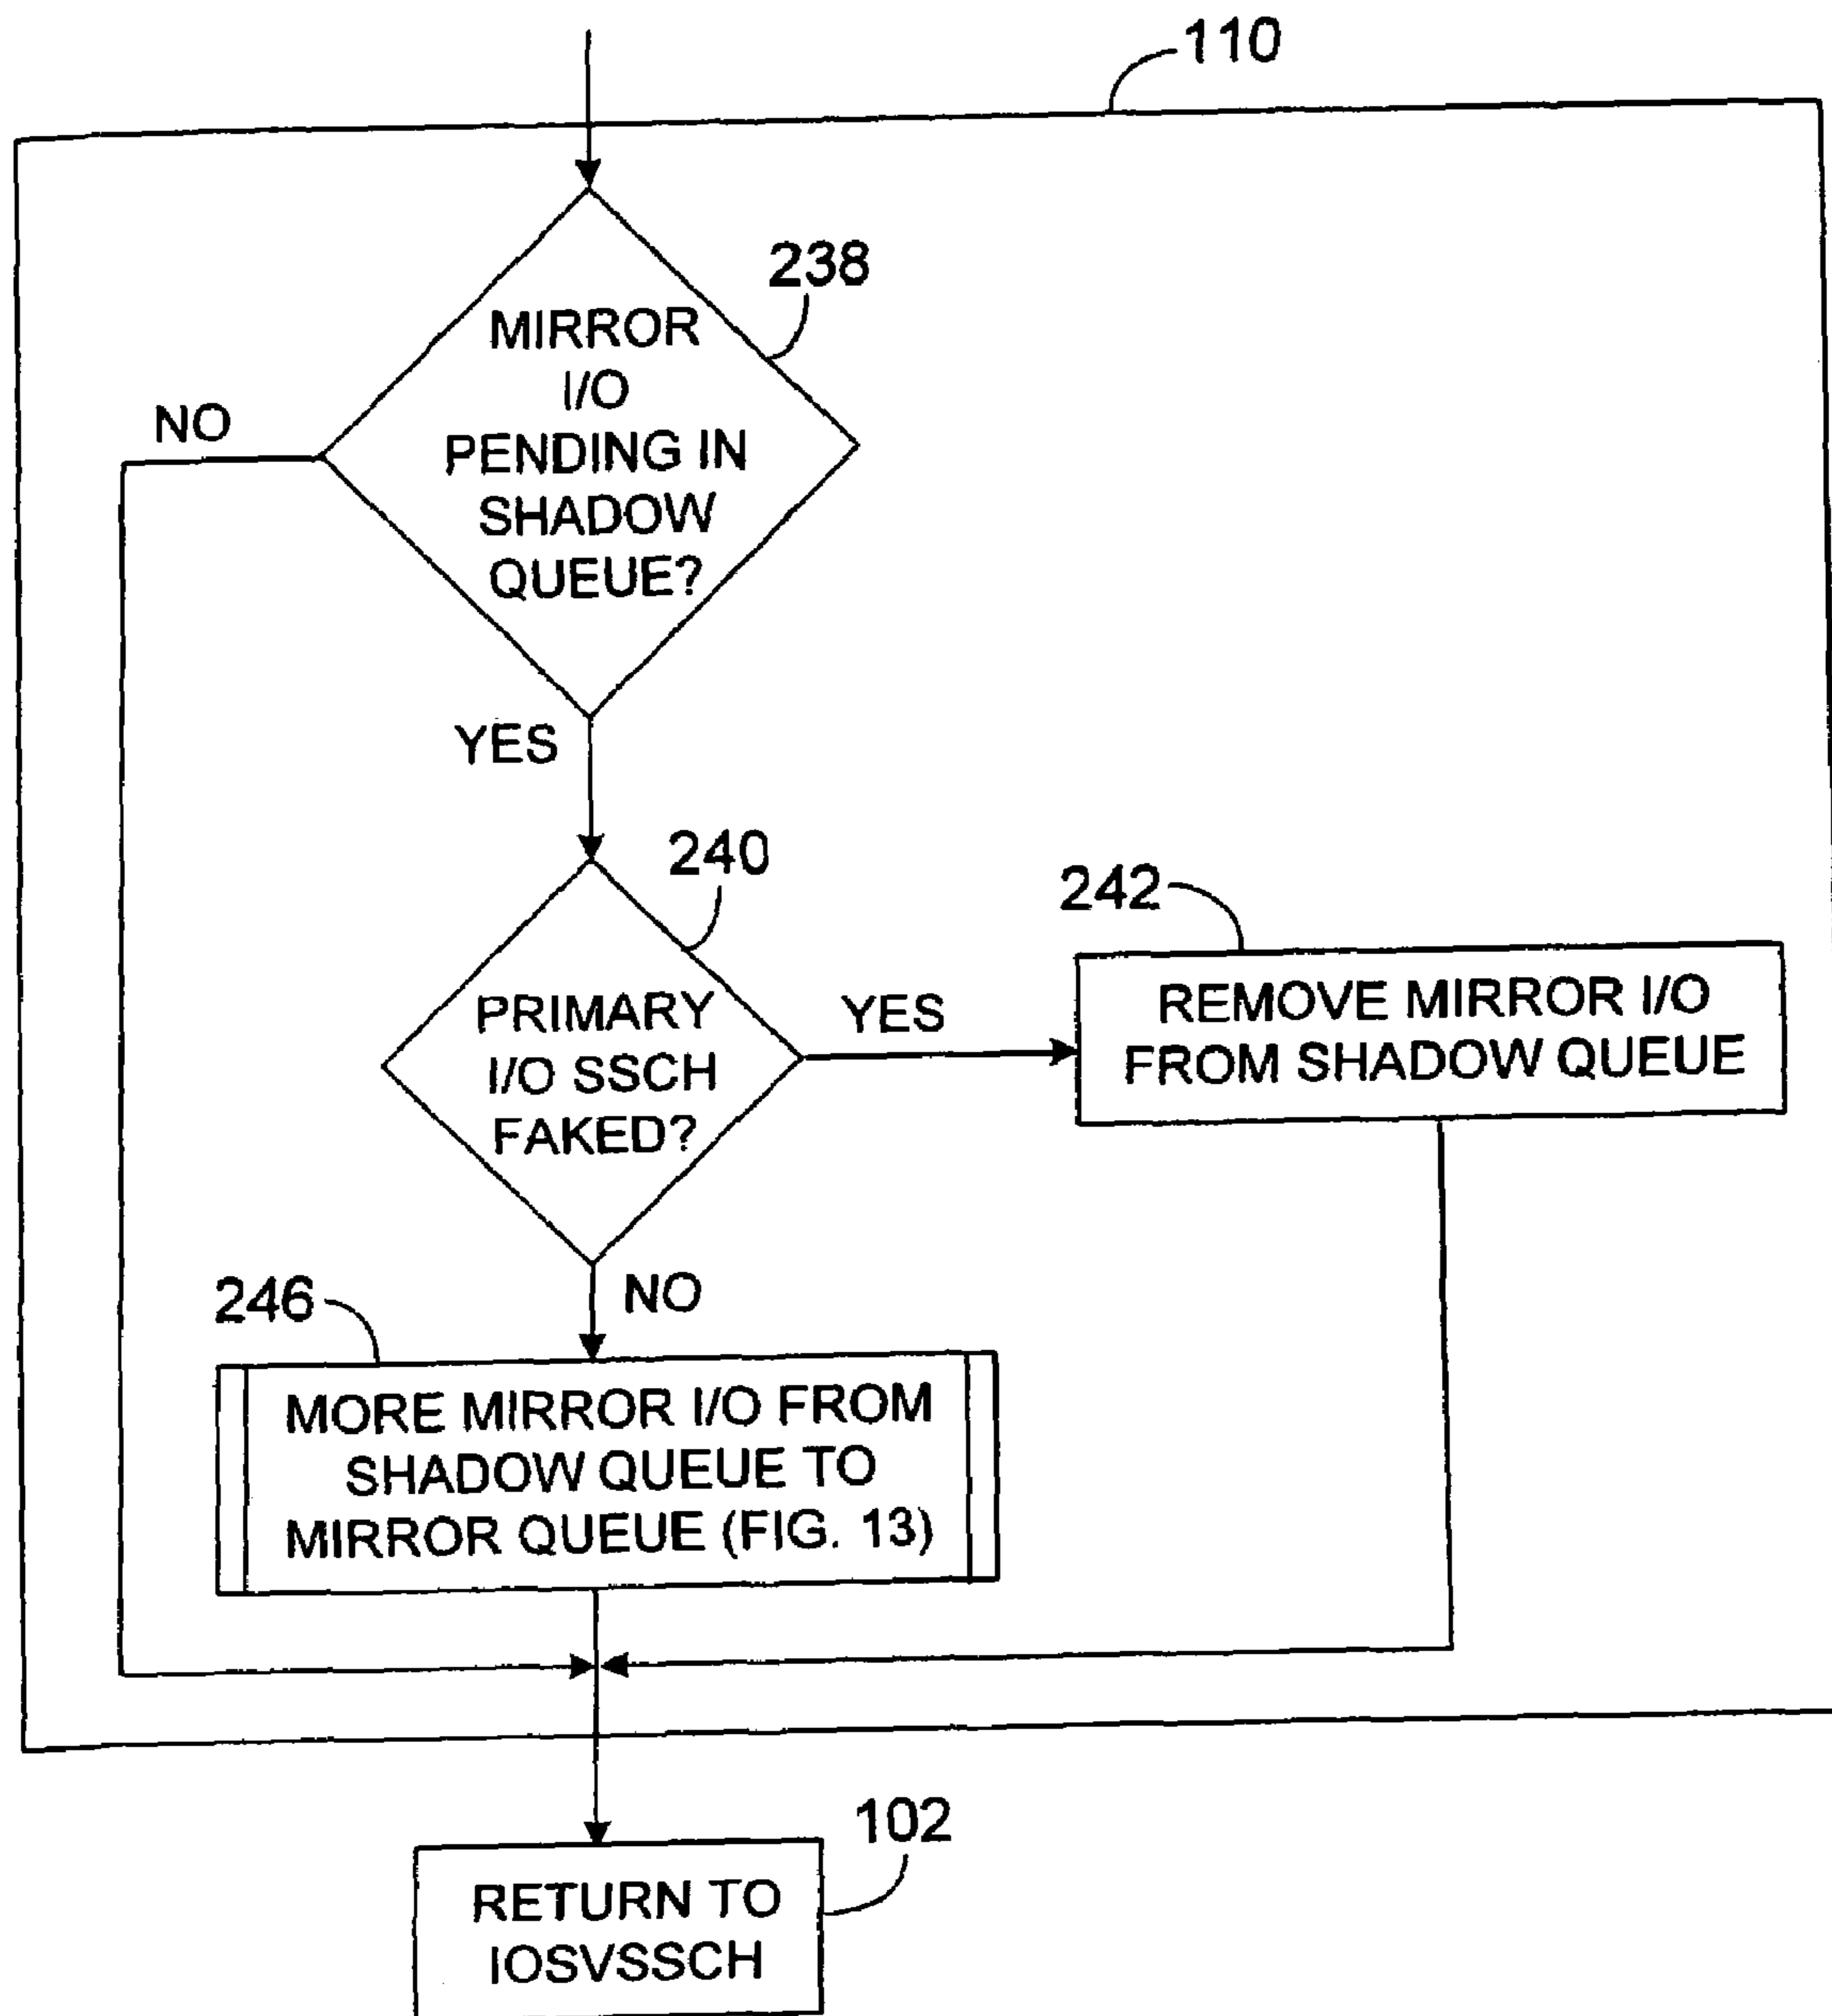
110

238

MIRROR I/O PENDING IN SHADOW QUEUE?

NO

YES

240

PRIMARY I/O SSCH FAKED?

YES

242

REMOVE MIRROR I/O FROM SHADOW QUEUE

NO

246

MORE MIRROR I/O FROM SHADOW QUEUE TO MIRROR QUEUE (FIG. 13)

102

RETURN TO IOSVSSCH